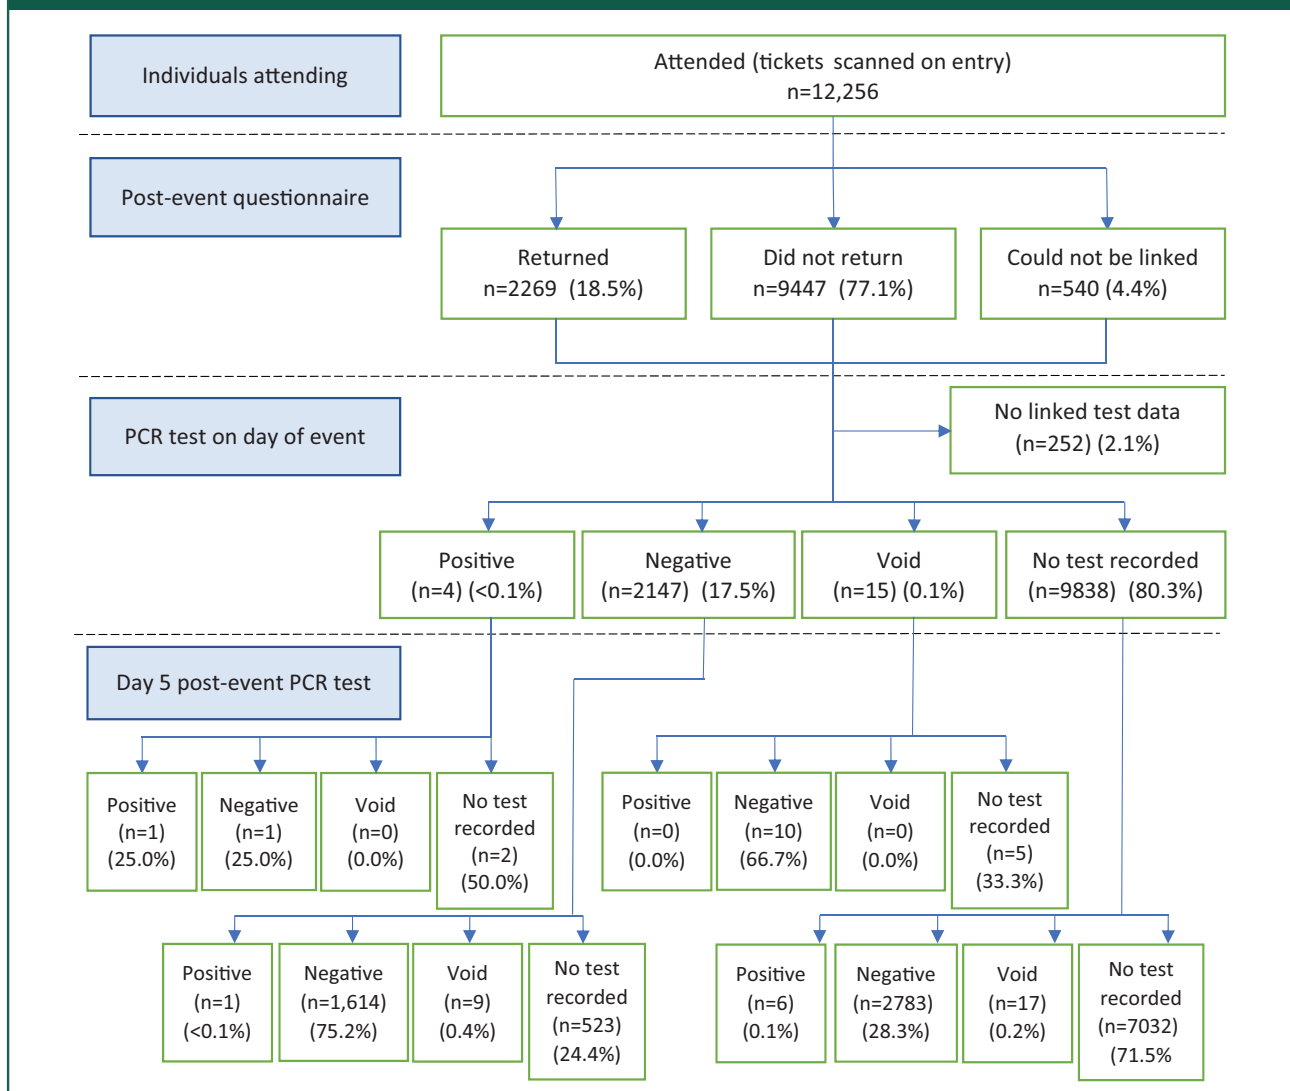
Individuals attending

Attended (tickets scanned on entry)
n=12,256

Post-event questionnaire

Returned
n=2269 (18.5%)

Did not return
n=9447 (77.1%)

Could not be linked
n=540 (4.4%)

PCR test on day of event

No linked test data
(n=252) (2.1%)

Positive
(n=4) (<0.1%)

Negative
(n=2147) (17.5%)

Void
(n=15) (0.1%)

No test recorded
(n=9838) (80.3%)

Day 5 post-event PCR test

Positive
(n=1)
(25.0%)

Negative
(n=1)
(25.0%)

Void
(n=0)
(0.0%)

No test recorded
(n=2)
(50.0%)

Positive
(n=0)
(0.0%)

Negative
(n=10)
(66.7%)

Void
(n=0)
(0.0%)

No test recorded
(n=5)
(33.3%)

Positive
(n=1)
(<0.1%)

Negative
(n=1,614)
(75.2%)

Void
(n=9)
(0.4%)

No test recorded
(n=523)
(24.4%)

Positive
(n=6)
(0.1%)

Negative
(n=2783)
(28.3%)

Void
(n=17)
(0.2%)

No test recorded
(n=7032)
(71.5%